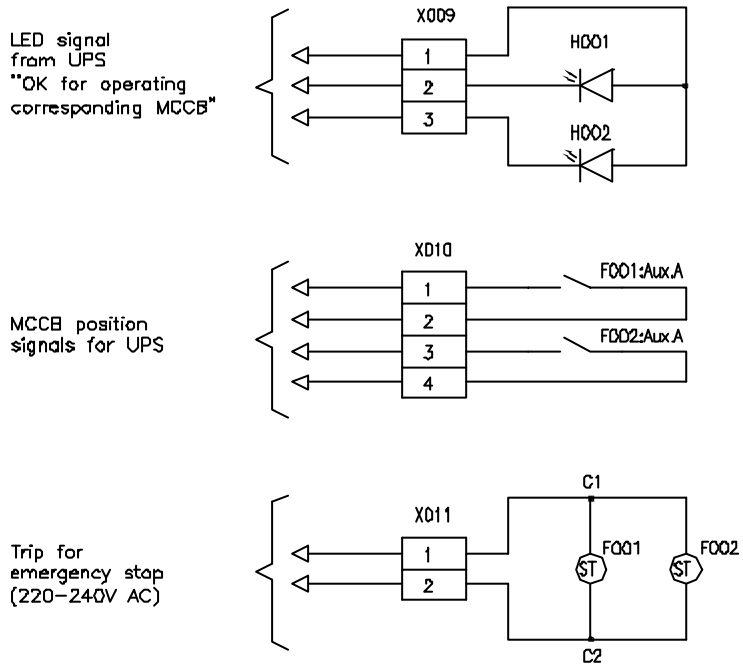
LED signal from UPS "OK for operating corresponding MCCB"

X009

1

2

3

H001

H002

MCCB position signals for UPS

X010

1

2

3

4

F001:Aux.A

F002:Aux.A

Trip for emergency stop (220-240V AC)

X011

1

2

C1

C2

ST

F001

ST

F002